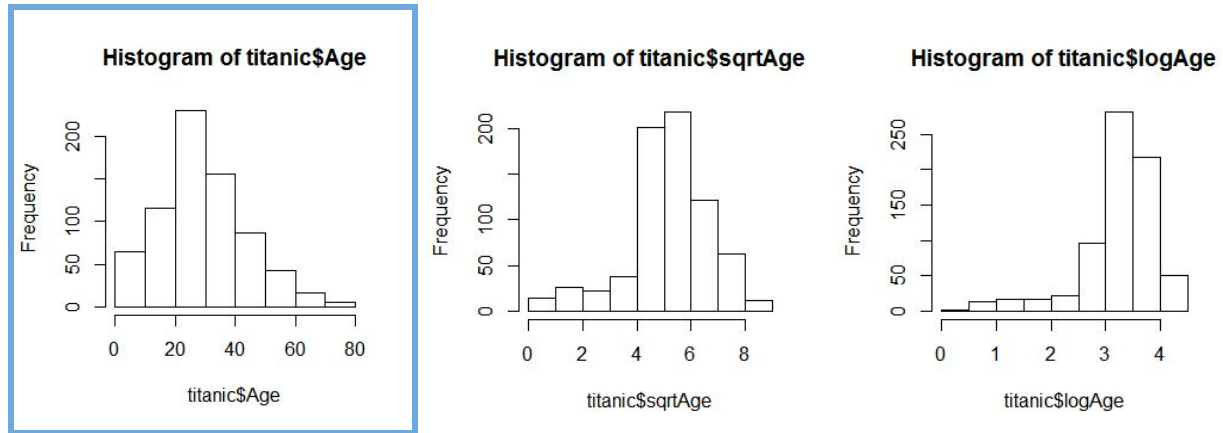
Histogram of titanic$Age

Frequency

0
50
100
200

0
20
40
60
80

titanic$Age

Histogram of titanic$sqrtAge

Frequency

0
50
100
200

0
2
4
6
8

titanic$sqrtAge

Histogram of titanic$logAge

Frequency

0
50
150
250

0
1
2
3
4

titanic$logAge